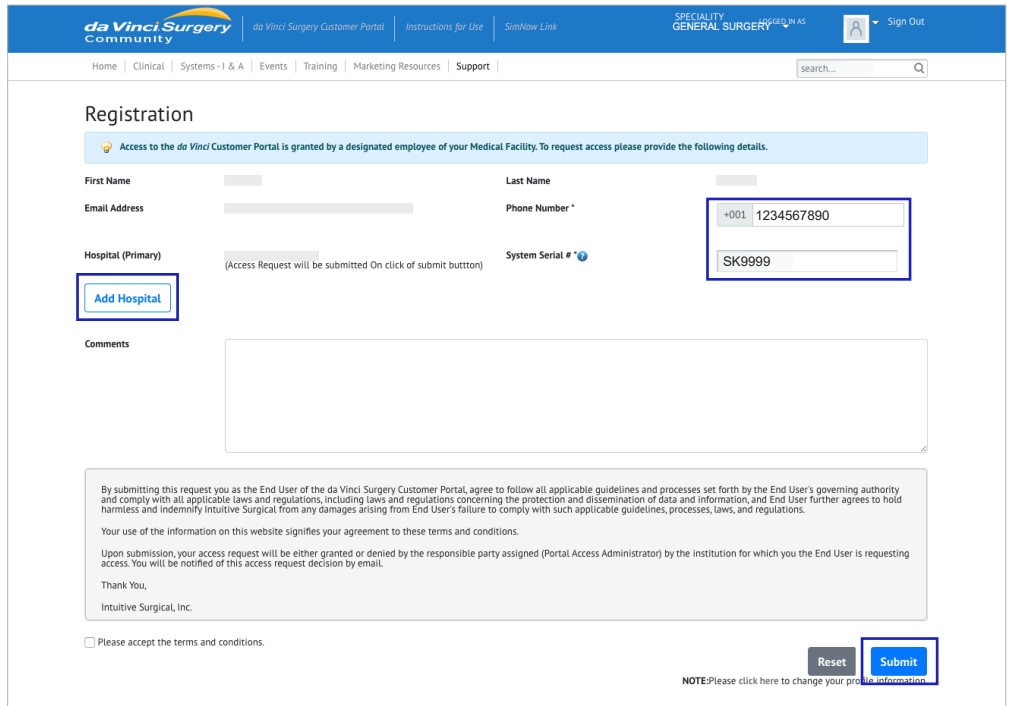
da Vinci Surgery Community | da Vinci Surgery Customer Portal | Instructions for Use | SimNow Link

SPECIALITY GENERAL SURGERY

LOGGED IN AS

Sign Out

Home | Clinical | Systems - I & A | Events | Training | Marketing Resources | Support

search...

Registration

Access to the da Vinci Customer Portal is granted by a designated employee of your Medical Facility. To request access please provide the following details.

First Name

Last Name

Email Address

Phone Number *

+001 1234567890

Hospital (Primary)

(Access Request will be submitted On click of submit buttton)

System Serial # *

SK9999

Add Hospital

Comments

By submitting this request you as the End User of the da Vinci Surgery Customer Portal, agree to follow all applicable guidelines and processes set forth by the End User's governing authority and comply with all applicable laws and regulations, including laws and regulations concerning the protection and dissemination of data and information, and End User further agrees to hold harmless and indemnify Intuitive Surgical from any damages arising from End User's failure to comply with such applicable guidelines, processes, laws, and regulations.

Your use of the information on this website signifies your agreement to these terms and conditions.

Upon submission, your access request will be either granted or denied by the responsible party assigned (Portal Access Administrator) by the institution for which you the End User is requesting access. You will be notified of this access request decision by email.

Thank You,

Intuitive Surgical, Inc.

Please accept the terms and conditions.

Reset

Submit

NOTE:Please click here to change your profile information